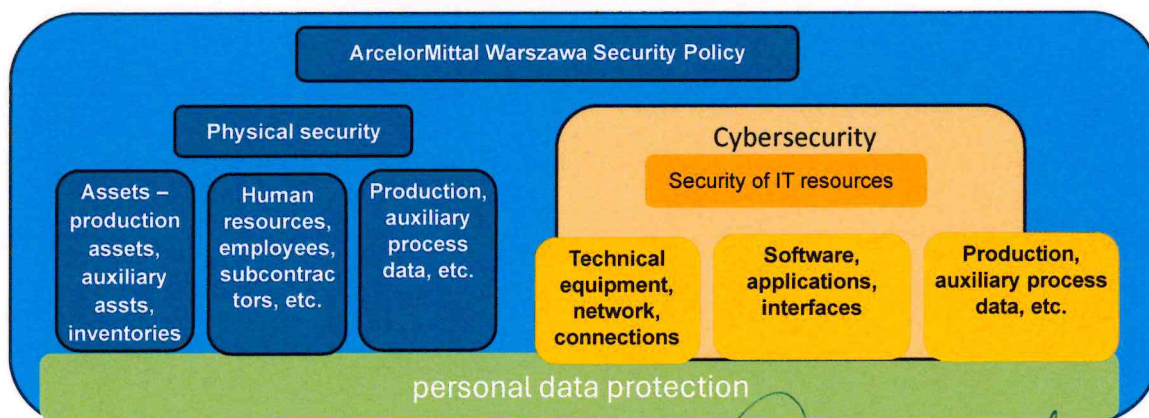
ArcelorMittal Warszawa Security Policy

Physical security

Assets – production assets, auxiliary assts, inventories

Human resources, employees, subcontractors, etc.

Production, auxiliary process data, etc.

Cybersecurity

Security of IT resources

Technical equipment, network, connections

Software, applications, interfaces

Production, auxiliary process data, etc.

personal data protection